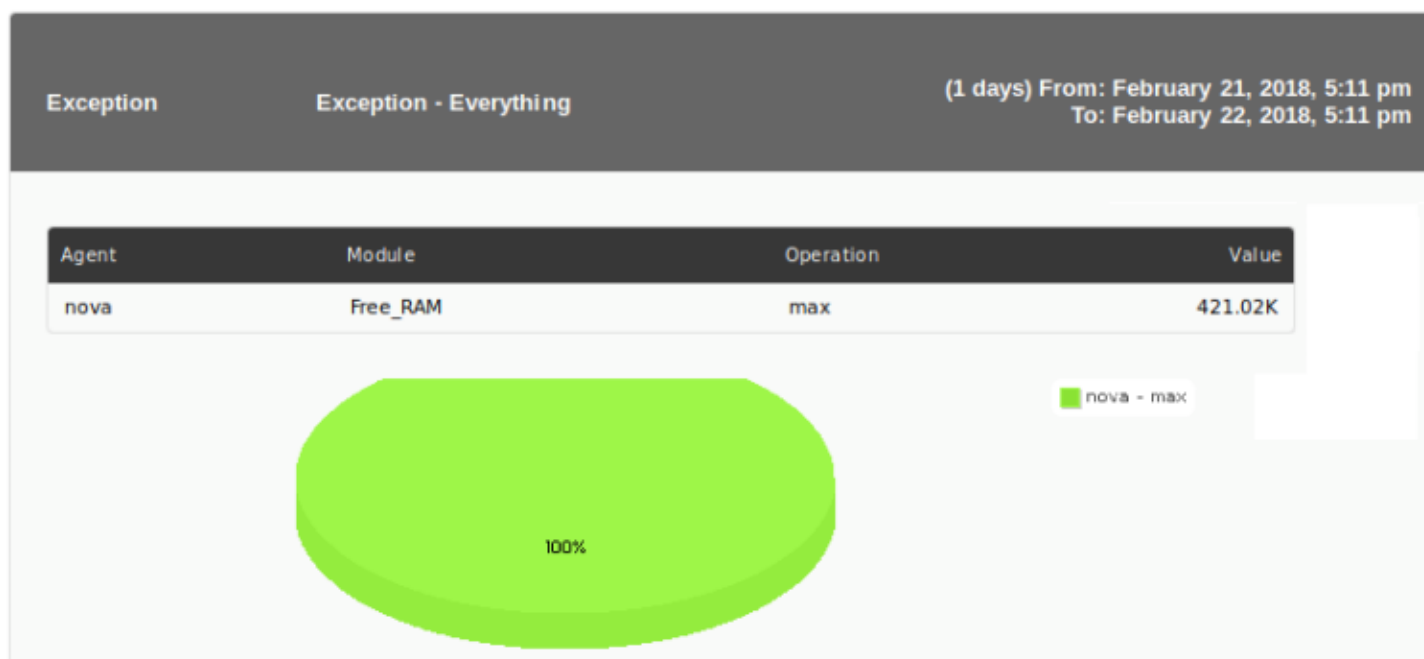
Exception Exception - Everything (1 days) From: February 21, 2018, 5:11 pm
To: February 22, 2018, 5:11 pm

| Agent | Module | Operation | Value |
|---|---|---|---|
| nova | Free_RAM | max | 421.02K |

nova - max

100%